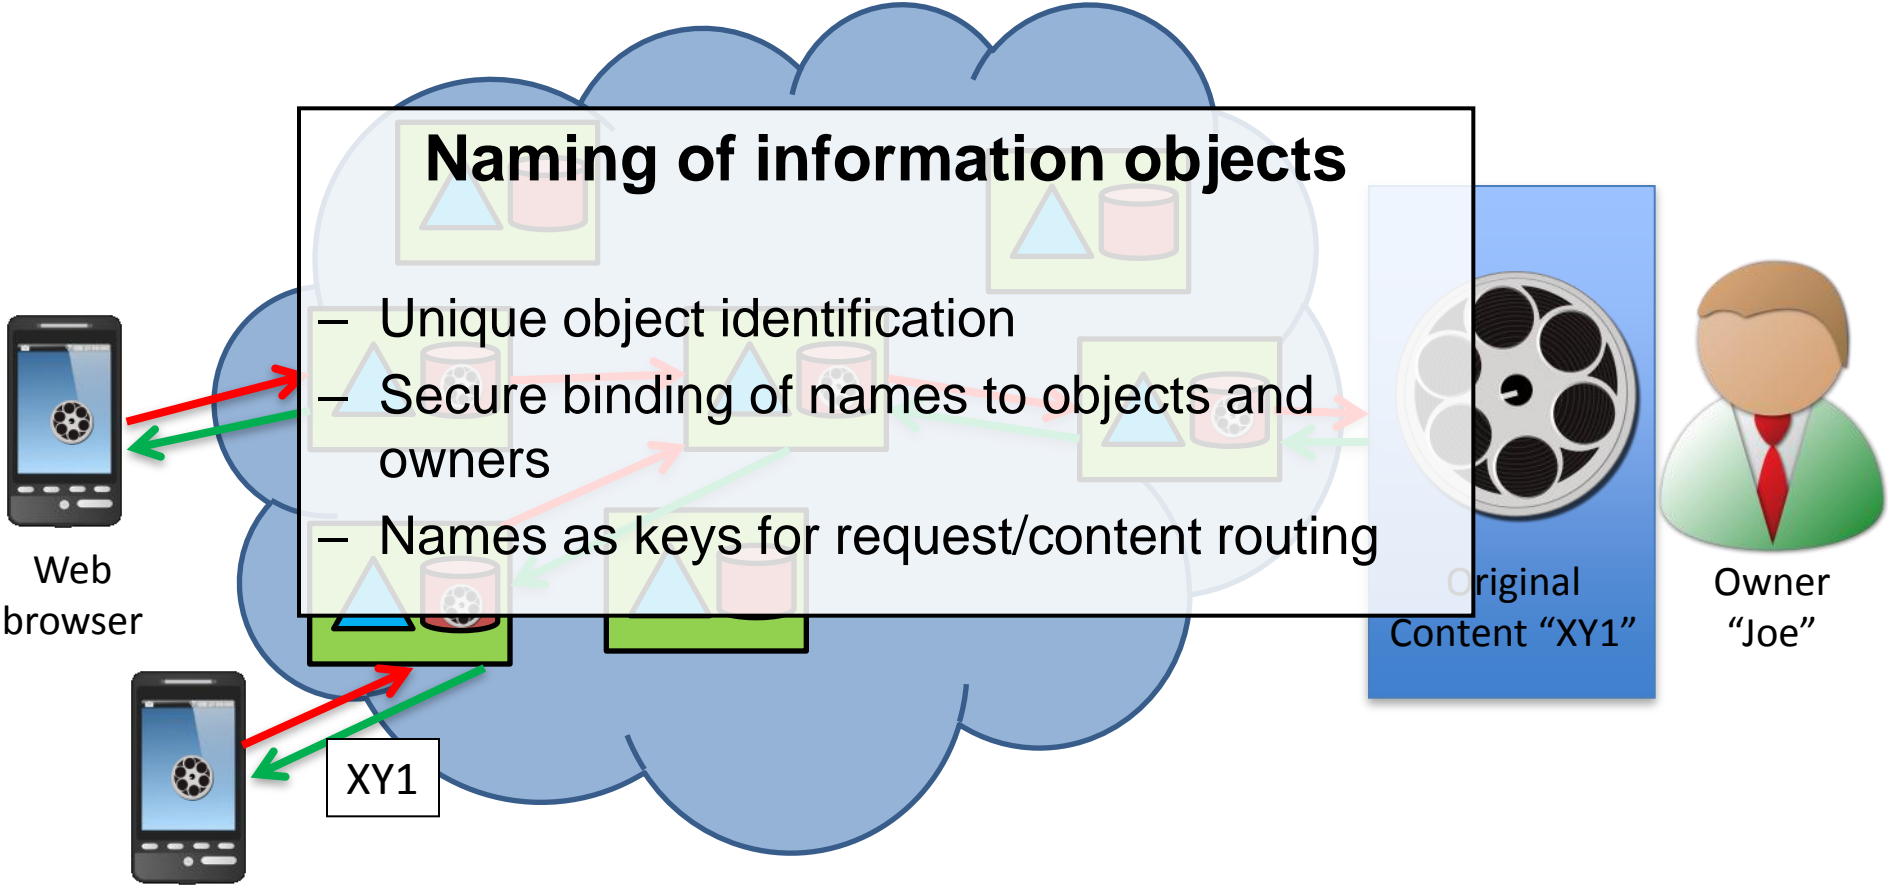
Naming of information objects

– Unique object identification
– Secure binding of names to objects and owners
– Names as keys for request/content routing

Web browser

XY1

Original Content “XY1”

Owner “Joe”